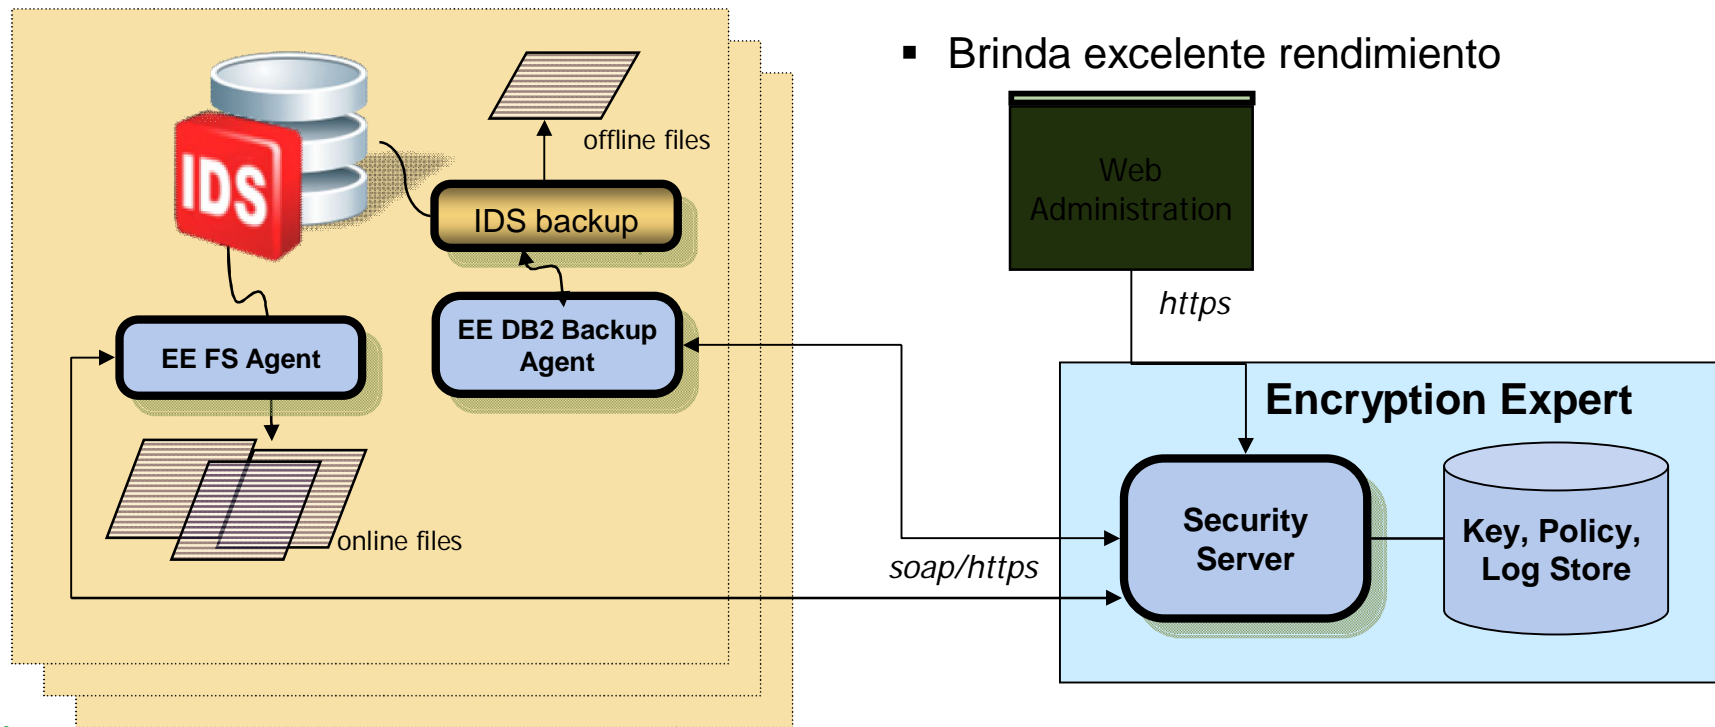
▪ Brinda excelente rendimiento

IDS

offline files

IDS backup

EE FS Agent

EE DB2 Backup Agent

online files

Web Administration

https

Encryption Expert

Security Server

Key, Policy, Log Store

soap/https